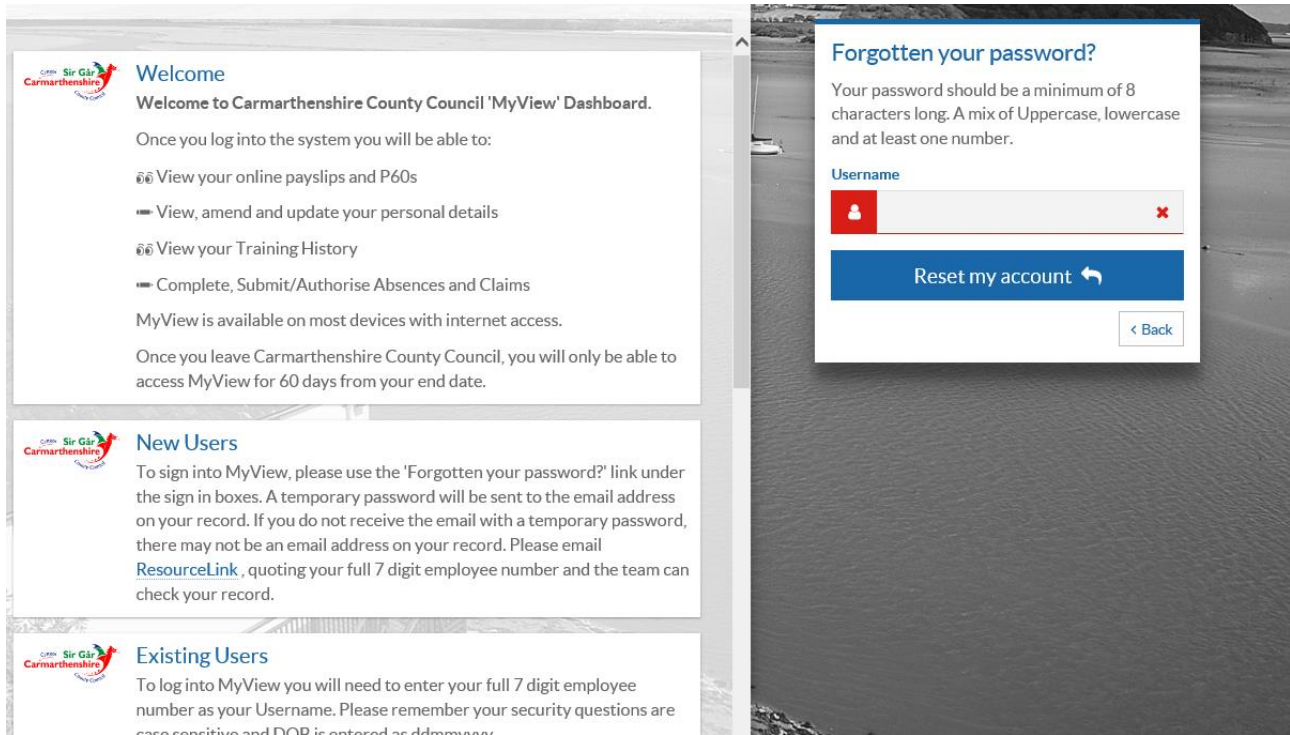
Sir Gâr Carmarthenshire County Council

Welcome

Welcome to Carmarthenshire County Council 'MyView' Dashboard.

Once you log into the system you will be able to:

View your online payslips and P60s

View, amend and update your personal details

View your Training History

Complete, Submit/Authorise Absences and Claims

MyView is available on most devices with internet access.

Once you leave Carmarthenshire County Council, you will only be able to access MyView for 60 days from your end date.

Sir Gâr Carmarthenshire County Council

New Users

To sign into MyView, please use the 'Forgotten your password?' link under the sign in boxes. A temporary password will be sent to the email address on your record. If you do not receive the email with a temporary password, there may not be an email address on your record. Please email ResourceLink , quoting your full 7 digit employee number and the team can check your record.

Sir Gâr Carmarthenshire County Council

Existing Users

To log into MyView you will need to enter your full 7 digit employee number as your Username. Please remember your security questions are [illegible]

Forgotten your password?

Your password should be a minimum of 8 characters long. A mix of Uppercase, lowercase and at least one number.

Username

Reset my account

‹ Back